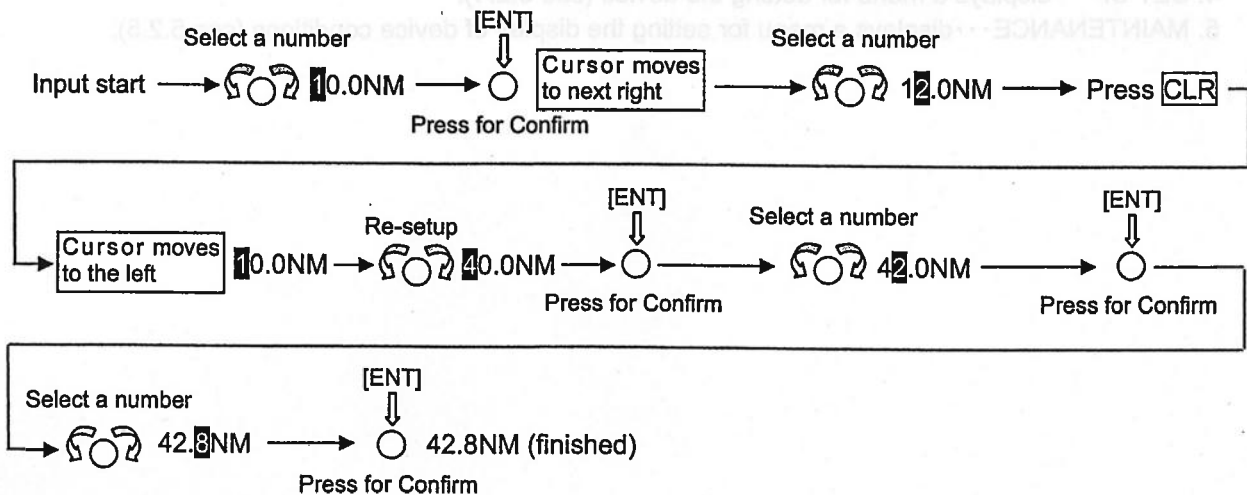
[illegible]
5. MAINTENANCE···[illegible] for setting the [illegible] device conditions (see 5.2.5).

Select a number
[ENT]
Select a number

Input start → 10.0NM → Cursor moves to next right → 12.0NM → Press CLR

Press for Confirm

Re-setup
[ENT]
Select a number
[ENT]

Cursor moves to the left 10.0NM → 40.0NM → → 42.0NM →

Press for Confirm
Press for Confirm

Select a number
[ENT]

→ 42.8NM → 42.8NM (finished)

Press for Confirm